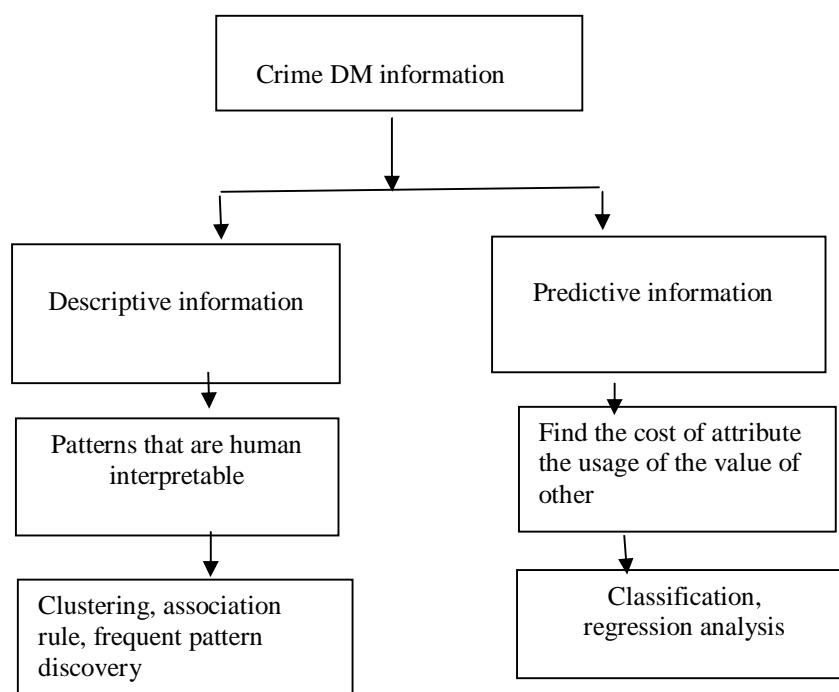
Crime DM information

Descriptive information

Patterns that are human interpretable

Clustering, association rule, frequent pattern discovery

Predictive information

Find the cost of attribute the usage of the value of other

Classification, regression analysis